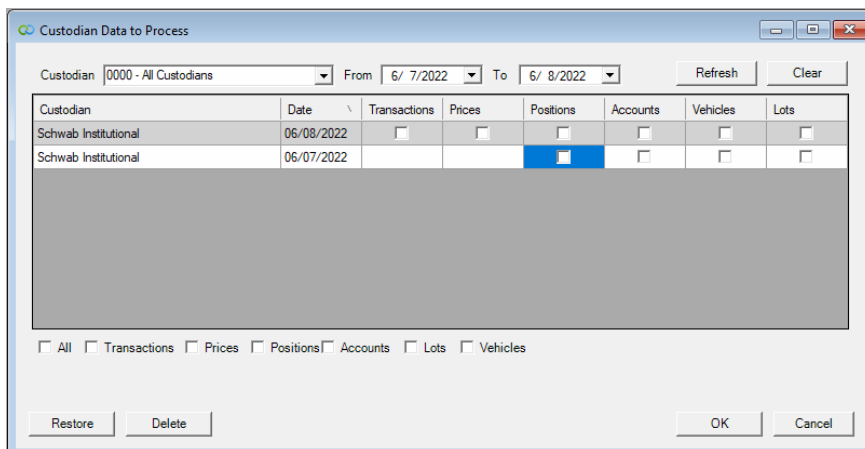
Custodian Data to Process

Custodian 0000 - All Custodians From 6/ 7/2022 To 6/ 8/2022 Refresh Clear

| Custodian | Date | Transactions | Prices | Positions | Accounts | Vehicles | Lots |
|---|---|---|---|---|---|---|---|
| Schwab Institutional | 06/08/2022 | ☐ | ☐ | ☐ | ☐ | ☐ | ☐ |
| Schwab Institutional | 06/07/2022 | | | ☐ | ☐ | ☐ | ☐ |

☐ All ☐ Transactions ☐ Prices ☐ Positions ☐ Accounts ☐ Lots ☐ Vehicles

Restore Delete OK Cancel